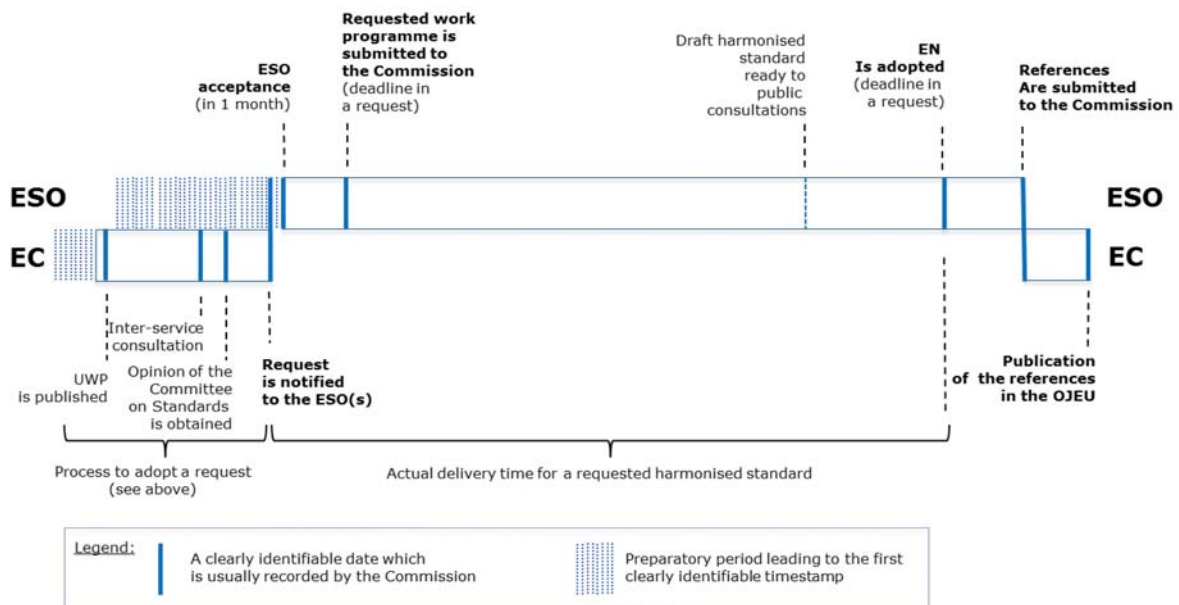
ESO acceptance (in 1 month)

Requested work programme is submitted to the Commission (deadline in a request)

Draft harmonised standard ready to public consultations

EN Is adopted (deadline in a request)

References Are submitted to the Commission

ESO

ESO

EC

EC

UWP is published

Inter-service consultation

Opinion of the Committee on Standards is obtained

Request is notified to the ESO(s)

Publication of the references in the OJEU

Process to adopt a request (see above)

Actual delivery time for a requested harmonised standard

Legend:

A clearly identifiable date which is usually recorded by the Commission

Preparatory period leading to the first clearly identifiable timestamp